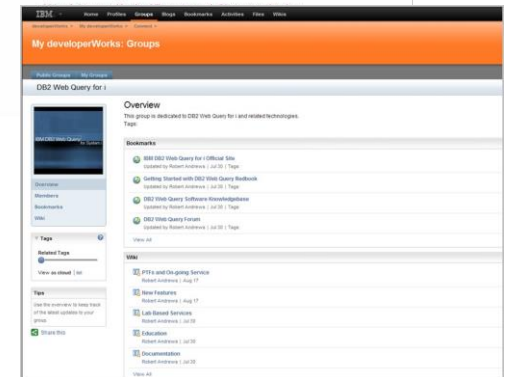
IBM Home Profiles Groups Blogs Bookmarks Activities Files Wikis

developerWorks > My developerWorks > Connect >

My developerWorks: Groups

Public Groups My Groups

DB2 Web Query for i

IBM DB2 Web Query for System i

Overview
Members
Bookmarks
Wiki

Tags

Related Tags

View as cloud | list

Tips

Use the overview to keep track of the latest updates to your group.

Share this

Overview

This group is dedicated to DB2 Web Query for i and related technologies.

Tags:

Bookmarks

IBM DB2 Web Query for i Official Site
Updated by Robert Andrews | Jul 20 | Tags:

Getting Started with DB2 Web Query Redbook
Updated by Robert Andrews | Jul 20 | Tags:

DB2 Web Query Software Knowledgebase
Updated by Robert Andrews | Jul 20 | Tags:

DB2 Web Query Forum
Updated by Robert Andrews | Jul 20 | Tags:

View All

Wiki

PTFs and On-going Service
Robert Andrews | Aug 17

New Features
Robert Andrews | Aug 17

Lab Based Services
Robert Andrews | Jul 20

Education
Robert Andrews | Jul 20

Documentation
Robert Andrews | Jul 20

View All